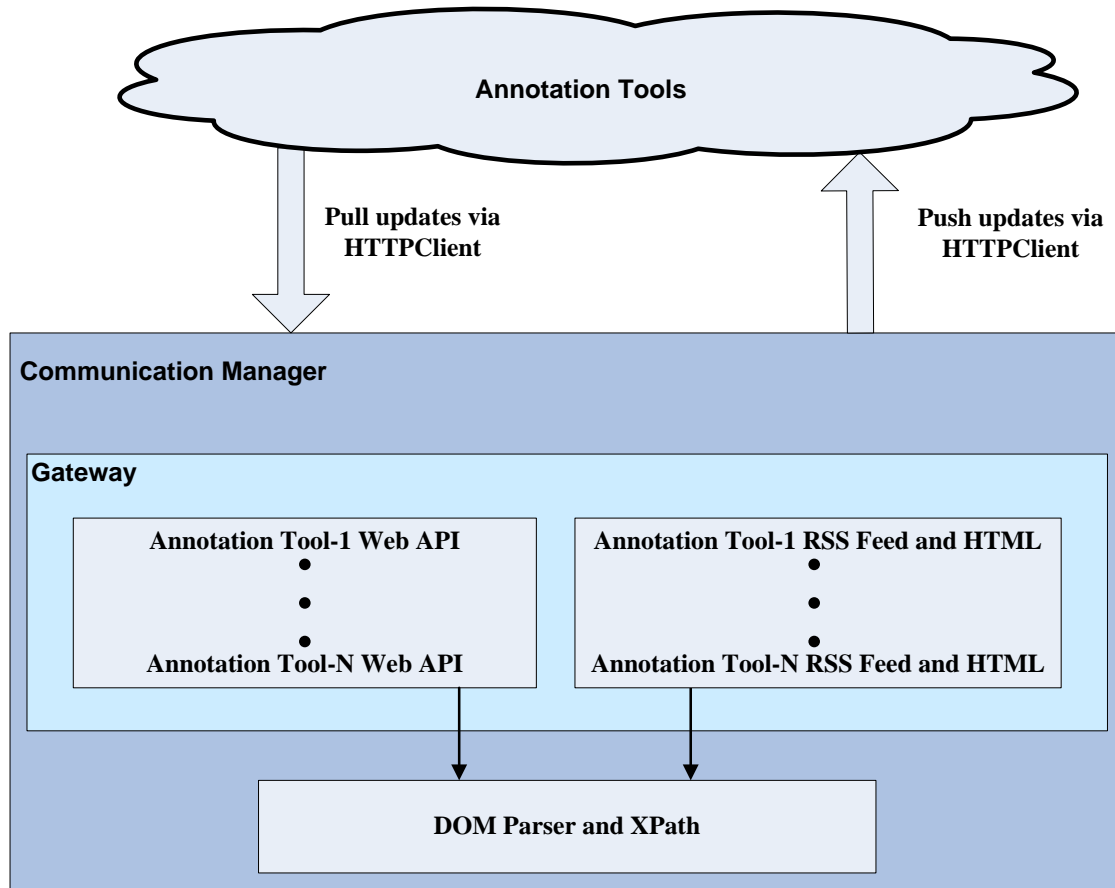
Annotation Tools

Pull updates via HTTPClient

Push updates via HTTPClient

Communication Manager

Gateway

Annotation Tool-1 Web API

Annotation Tool-N Web API

Annotation Tool-1 RSS Feed and HTML

Annotation Tool-N RSS Feed and HTML

DOM Parser and XPath